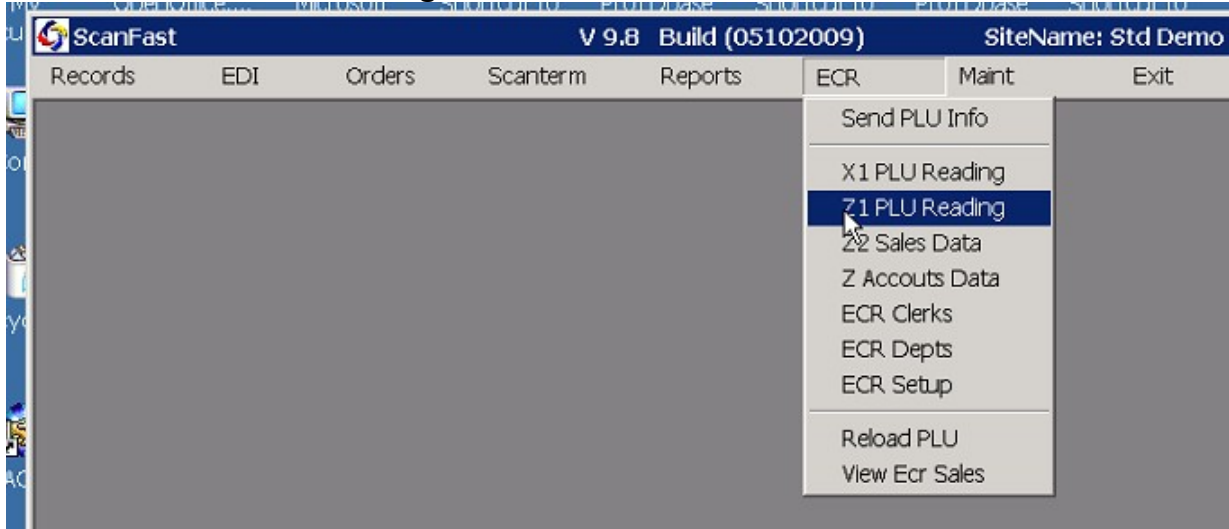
ScanFast V 9.8 Build (05102009) SiteName: Std Demo

Records EDI Orders Scanterm Reports ECR Maint Exit

Send PLU Info

X1 PLU Reading
Z1 PLU Reading
Z2 Sales Data
Z Accouts Data
ECR Clerks
ECR Depts
ECR Setup

Reload PLU
View Ecr Sales